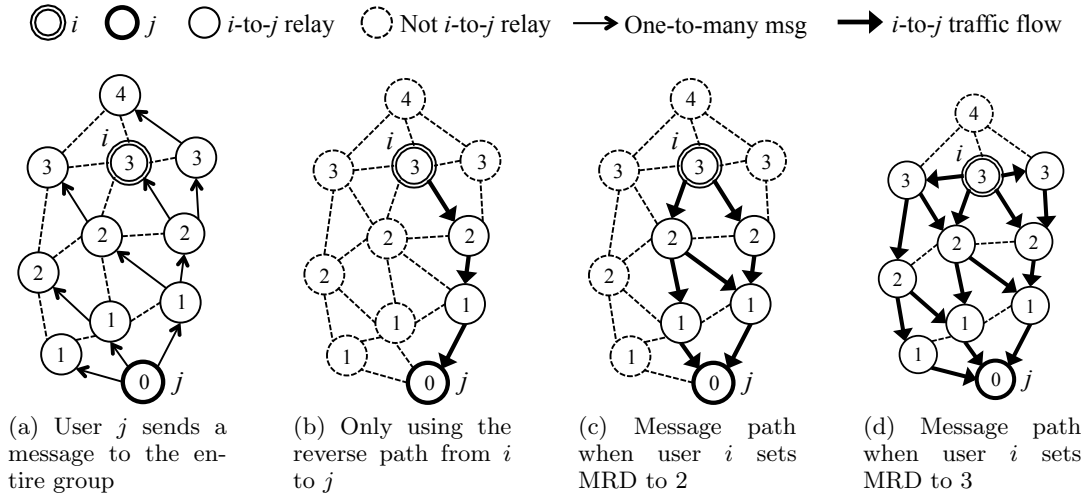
$i$ $j$ $i$-to-$j$ relay Not $i$-to-$j$ relay One-to-many msg $i$-to-$j$ traffic flow

4
$i$
3 3 3
2 2
2
1 1
1
0 $j$

4
$i$
3 3 3
2 2
2
1 1
1
0 $j$

4
$i$
3 3 3
2 2
2
1 1
1
0 $j$

4
$i$
3 3 3
2 2
2
1 1
1
0 $j$

(a) User $j$ sends a message to the entire group

(b) Only using the reverse path from $i$ to $j$

(c) Message path when user $i$ sets MRD to 2

(d) Message path when user $i$ sets MRD to 3